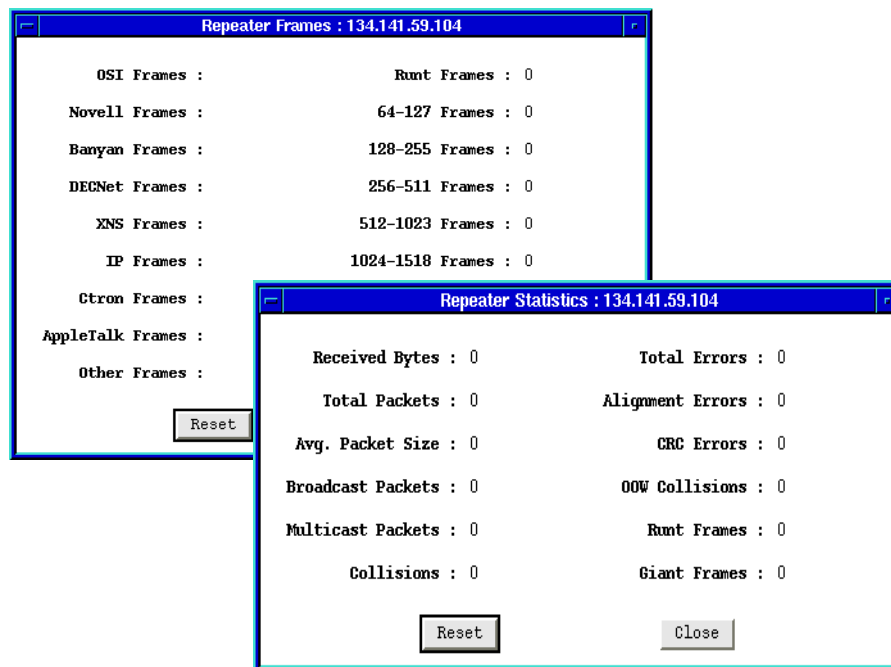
Repeater Frames : 134.141.59.104

OSI Frames :
Novell Frames :
Banyan Frames :
DECNet Frames :
XNS Frames :
IP Frames :
Ctron Frames :
AppleTalk Frames :
Other Frames :

Runt Frames : 0
64-127 Frames : 0
128-255 Frames : 0
256-511 Frames : 0
512-1023 Frames : 0
1024-1518 Frames : 0

Reset

Repeater Statistics : 134.141.59.104

Received Bytes : 0
Total Packets : 0
Avg. Packet Size : 0
Broadcast Packets : 0
Multicast Packets : 0
Collisions : 0

Total Errors : 0
Alignment Errors : 0
CRC Errors : 0
OOW Collisions : 0
Runt Frames : 0
Giant Frames : 0

Reset

Close